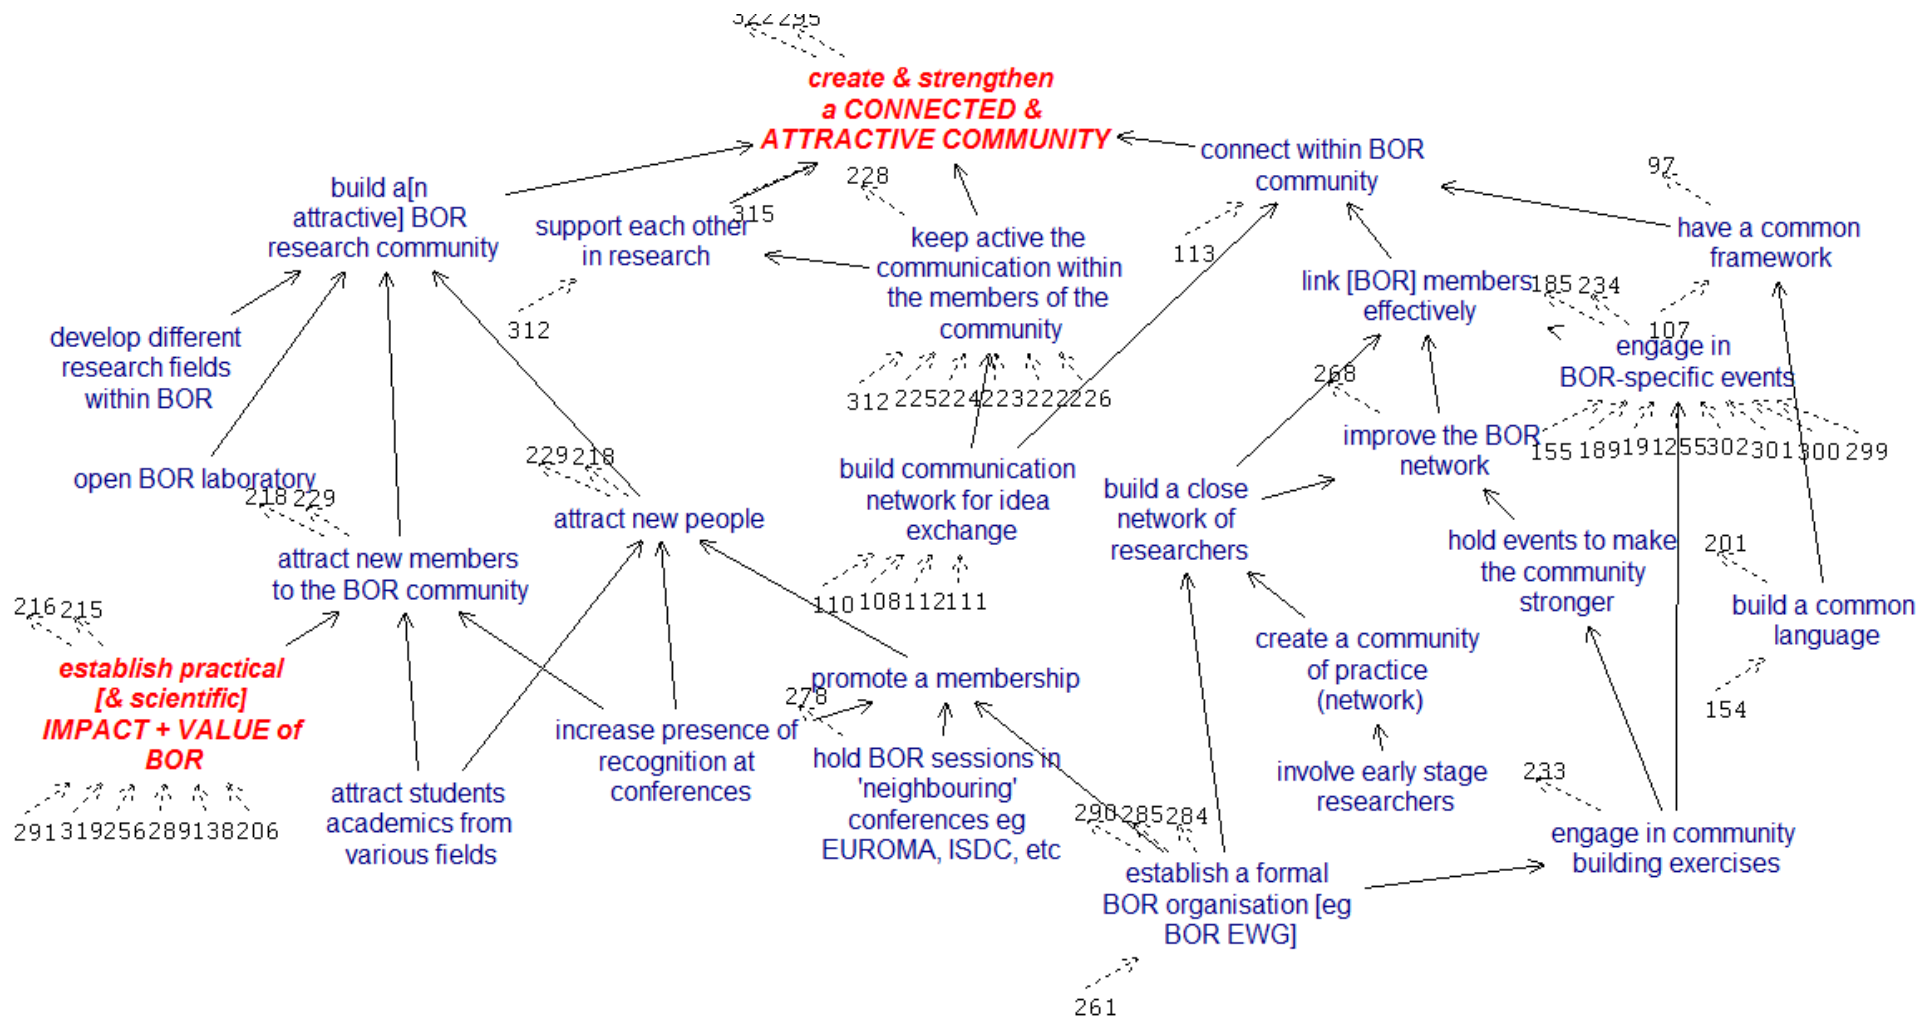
322 295

create & strengthen a CONNECTED & ATTRACTIVE COMMUNITY

connect within BOR community

97

have a common framework

build a[n attractive] BOR research community

228

support each other in research

315

keep active the communication within the members of the community

113

link [BOR] members effectively

185 234

107

engage in BOR-specific events

develop different research fields within BOR

312

312 225224223222226

268

improve the BOR network

155 189191255302301300299

open BOR laboratory

229218

218 229

attract new people

build communication network for idea exchange

build a close network of researchers

hold events to make the community stronger

201

build a common language

attract new members to the BOR community

216215

110108112111

create a community of practice (network)

154

establish practical [& scientific] IMPACT + VALUE of BOR

promote a membership

278

increase presence of recognition at conferences

hold BOR sessions in 'neighbouring' conferences eg EUROMA, ISDC, etc

involve early stage researchers

233

attract students academics from various fields

291319256289138206

290285284

engage in community building exercises

establish a formal BOR organisation [eg BOR EWG]

261